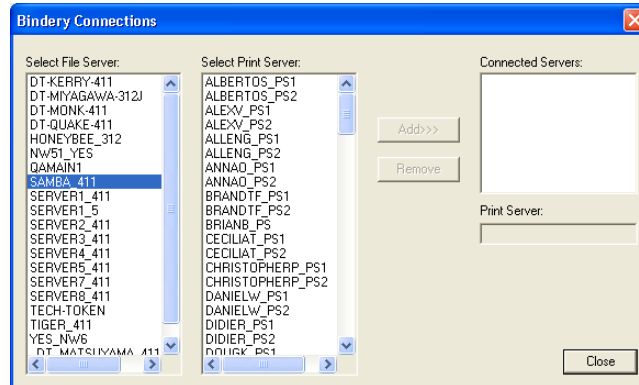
Bindery Connections

Select File Server:
DT-KERRY-411
DT-MIYAGAWA-312J
DT-MONK-411
DT-QUAKE-411
HONEYBEE_312
NW51_YES
QAMAIN1
SAMBA_411
SERVER1_411
SERVER1_5
SERVER2_411
SERVER3_411
SERVER4_411
SERVER5_411
SERVER7_411
SERVER8_411
TECH-TOKEN
TIGER_411
YES_NW6
DT_MATSUYAMA_411

Select Print Server:
ALBERTOS_PS1
ALBERTOS_PS2
ALEXV_PS1
ALEXV_PS2
ALLENG_PS1
ALLENG_PS2
ANNAO_PS1
ANNAO_PS2
BRANDTF_PS1
BRANDTF_PS2
BRIANB_PS
CECILIAT_PS1
CECILIAT_PS2
CHRISTOPHERP_PS1
CHRISTOPHERP_PS2
DANIELW_PS1
DANIELW_PS2
DIDIER_PS1
DIDIER_PS2
DOUGK_PS1

Add>>>
Remove

Connected Servers:

Print Server:

Close